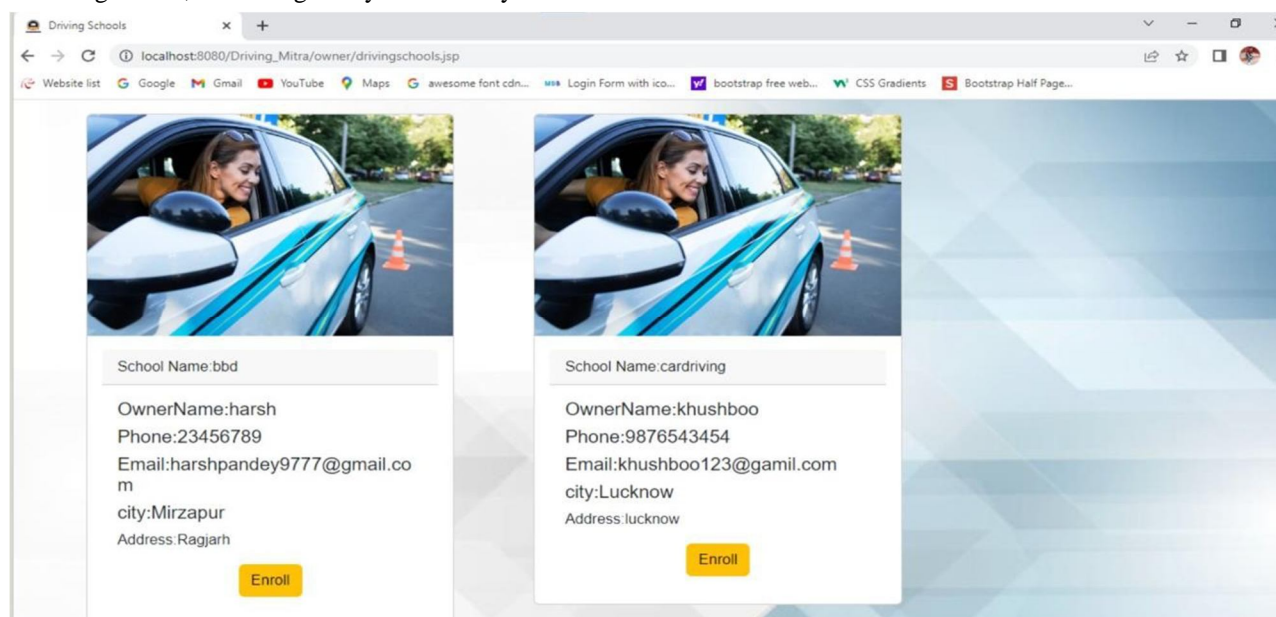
Driving Schools

localhost:8080/Driving_Mitra/owner/drivingschools.jsp

Website list Google Gmail YouTube Maps awesome font cdn... Login Form with ico... bootstrap free web... CSS Gradients Bootstrap Half Page...

School Name:bbd

OwnerName:harsh
Phone:23456789
Email:harshpandey9777@gmail.com
city:Mirzapur
Address:Ragjarh

Enroll

School Name:cardriving

OwnerName:khushboo
Phone:9876543454
Email:khushboo123@gamil.com
city:Lucknow
Address:lucknow

Enroll